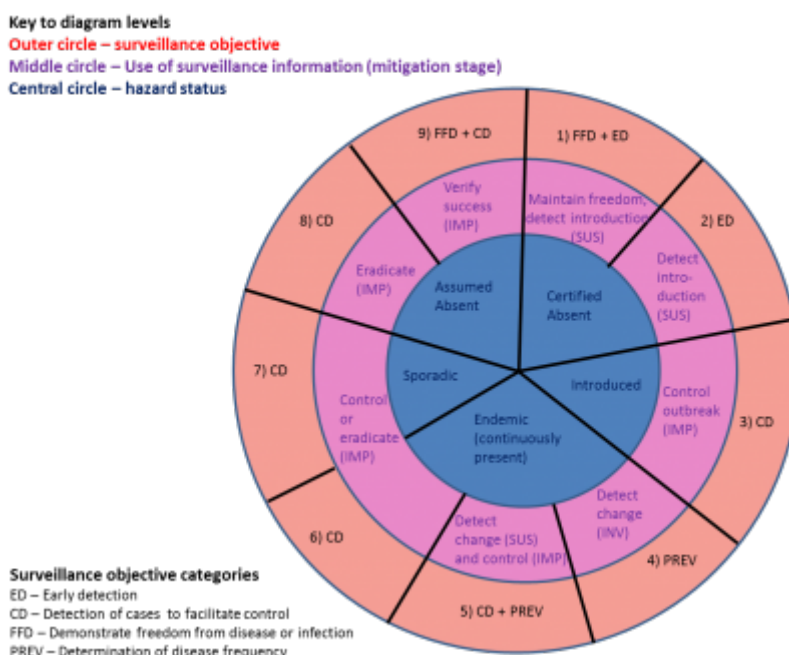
Key to diagram levels
Outer circle – surveillance objective
Middle circle – Use of surveillance information (mitigation stage)
Central circle – hazard status

9) FFD + CD

1) FFD + ED

2) ED

3) CD

4) PREV

5) CD + PREV

6) CD

7) CD

8) CD

Verify success (IMP)

Maintain freedom, detect introduction (SUS)

Detect introduction (SUS)

Control outbreak (IMP)

Detect change (INV)

Detect change (SUS) and control (IMP)

Control or eradicate (IMP)

Eradicate (IMP)

Assumed Absent

Certified Absent

Introduced

Endemic (continuously present)

Sporadic

Surveillance objective categories
ED – Early detection
CD – Detection of cases to facilitate control
FFD – Demonstrate freedom from disease or infection
PREV – Determination of disease frequency